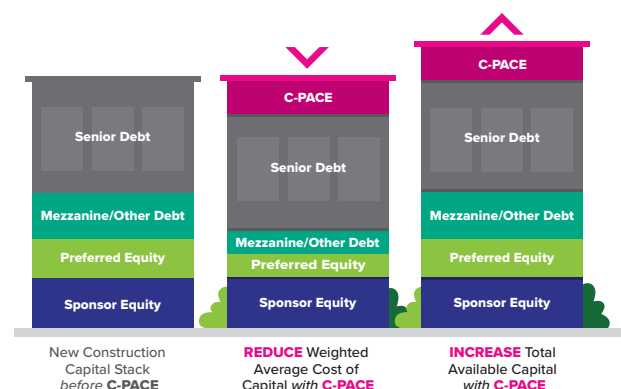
Senior Debt

Mezzanine/Other Debt

Preferred Equity

Sponsor Equity

New Construction Capital Stack *before* C-PACE

C-PACE

Senior Debt

Mezzanine/Other Debt

Preferred Equity

Sponsor Equity

REDUCE Weighted Average Cost of Capital *with* C-PACE

C-PACE

Senior Debt

Mezzanine/Other Debt

Preferred Equity

Sponsor Equity

INCREASE Total Available Capital *with* C-PACE